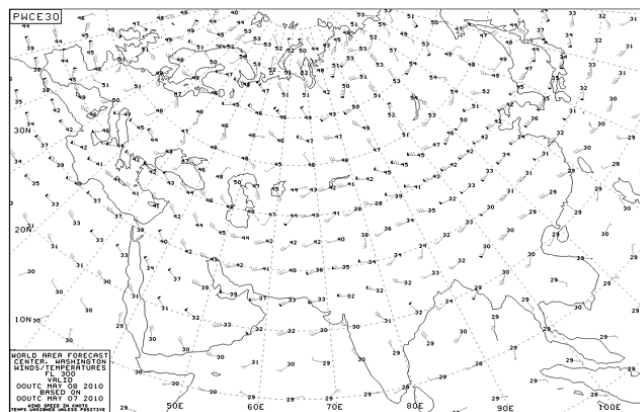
PWCE30

30N

20N

10N

50E

60E

70E

80E

90E

100E

WORLD AREA FORECAST
CENTER, WASHINGTON
WINDS/TEMPERATURES
FL 300
VALID
00UTC MAY 08 2010
BASED ON
00UTC MAY 07 2010
WIND SPEED IN KNOTS
TEMPS UNSIGNED UNLESS POSITIVE